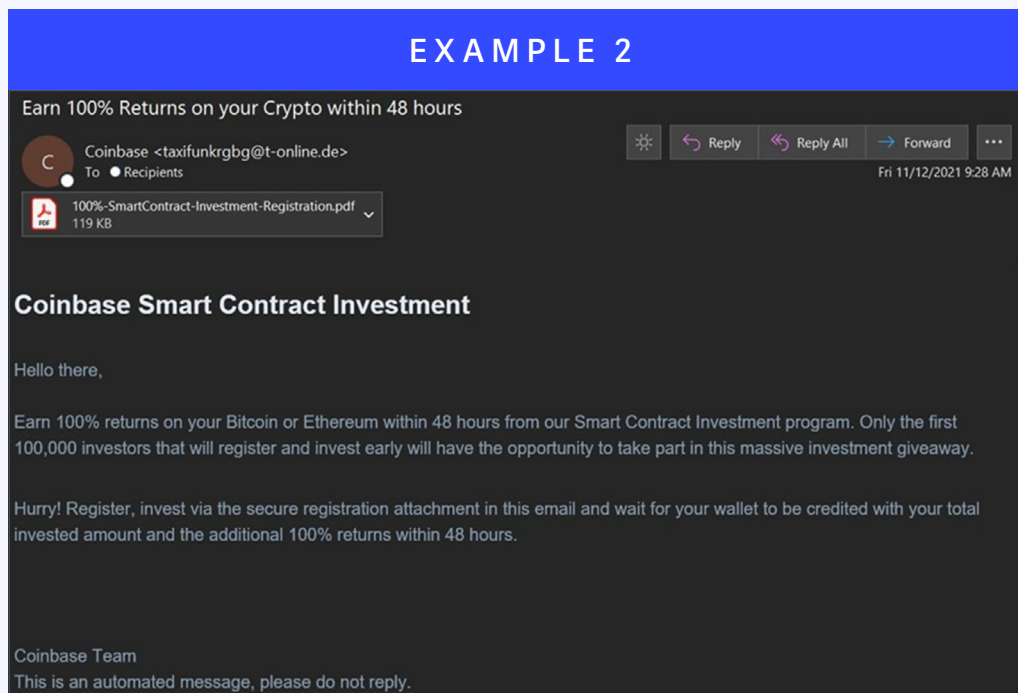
EXAMPLE 2

Earn 100% Returns on your Crypto within 48 hours

C

Coinbase <taxifunkrgbg@t-online.de>
To Recipients

Reply
Reply All
Forward
...
Fri 11/12/2021 9:28 AM

PDF
100%-SmartContract-Investment-Registration.pdf
119 KB

Coinbase Smart Contract Investment

Hello there,

Earn 100% returns on your Bitcoin or Ethereum within 48 hours from our Smart Contract Investment program. Only the first 100,000 investors that will register and invest early will have the opportunity to take part in this massive investment giveaway.

Hurry! Register, invest via the secure registration attachment in this email and wait for your wallet to be credited with your total invested amount and the additional 100% returns within 48 hours.

Coinbase Team
This is an automated message, please do not reply.